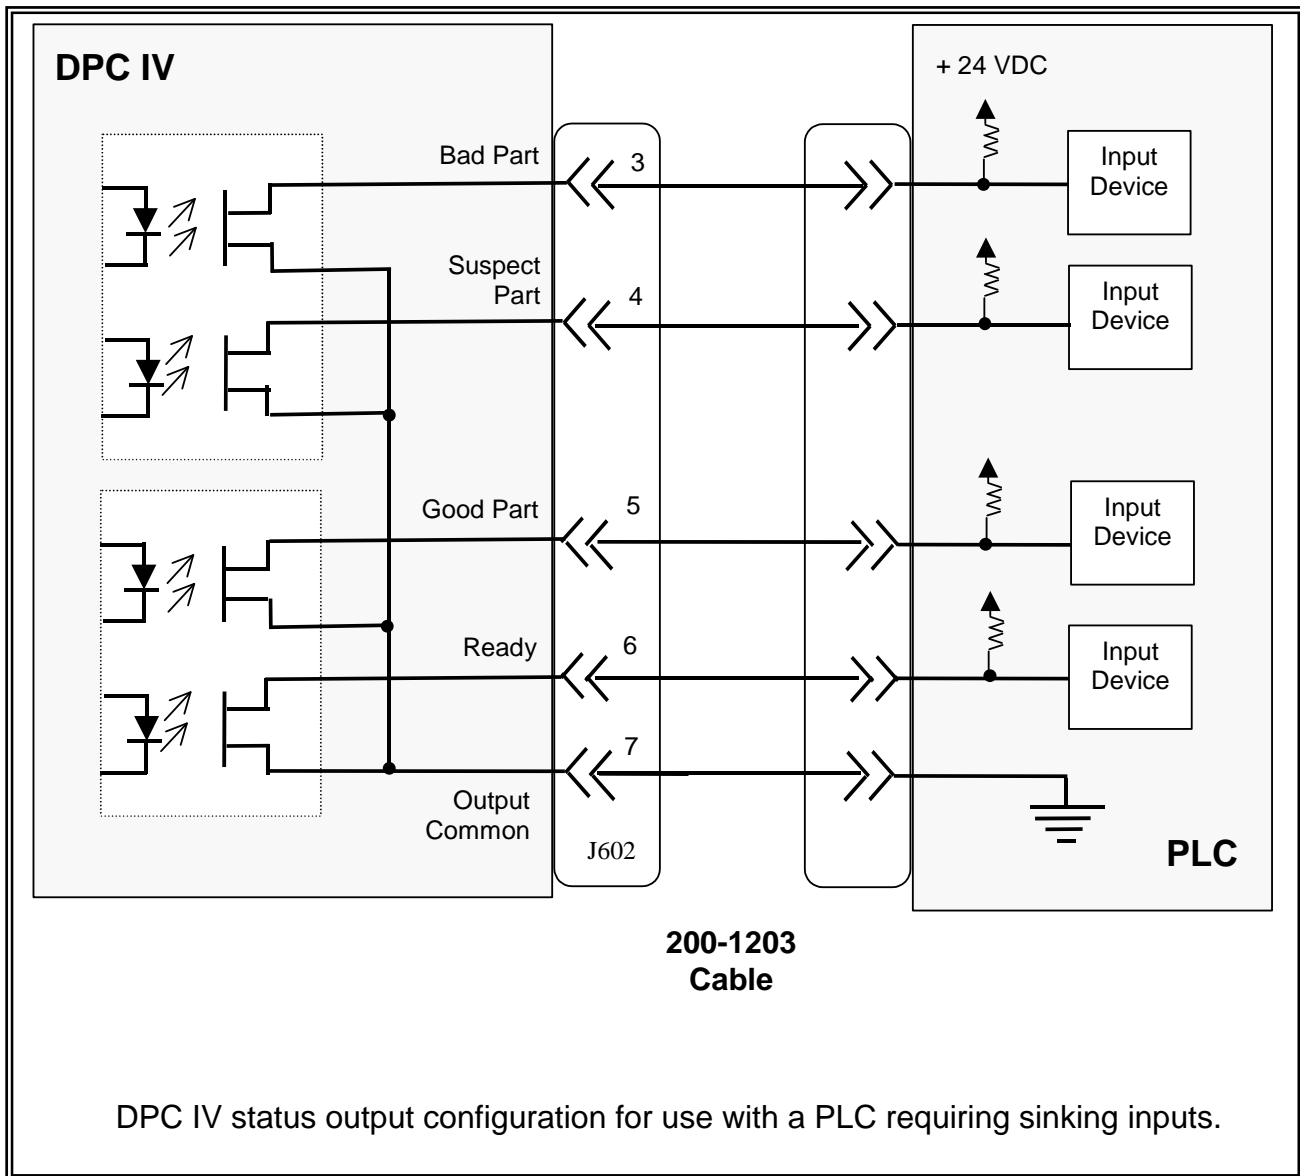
DPC IV

Bad Part
3

Suspect Part
4

Good Part
5

Ready
6

7
Output Common

J602

+ 24 VDC

Input Device

Input Device

Input Device

Input Device

PLC

200-1203
Cable

DPC IV status output configuration for use with a PLC requiring sinking inputs.